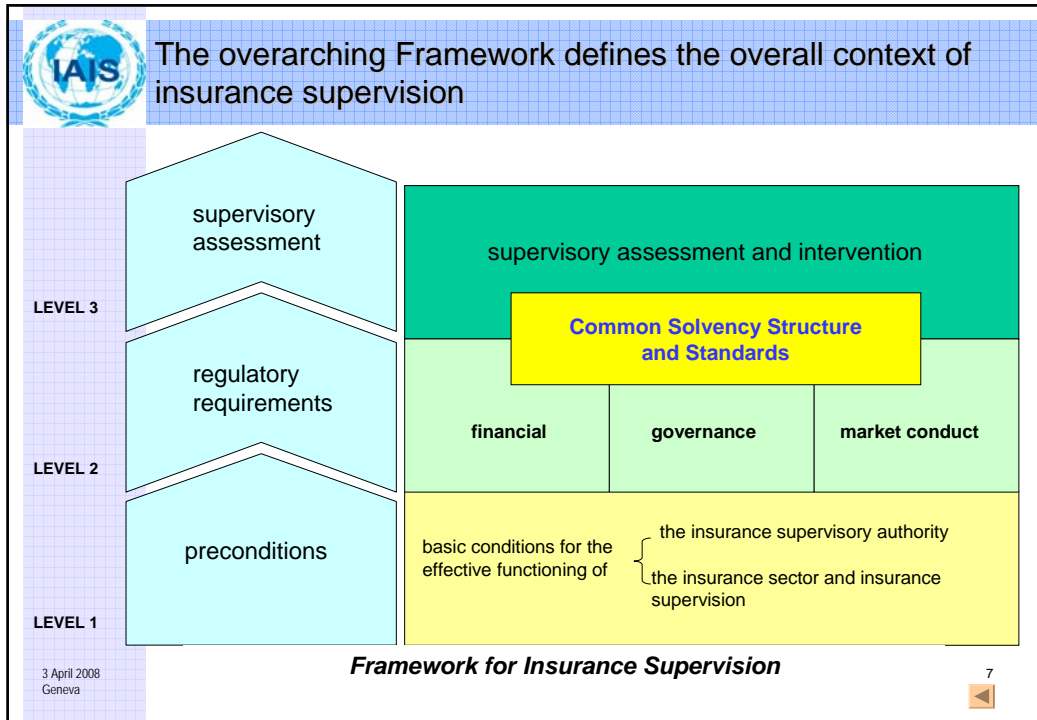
IAIS

The overarching Framework defines the overall context of insurance supervision

supervisory assessment

LEVEL 3

regulatory requirements

LEVEL 2

preconditions

LEVEL 1

supervisory assessment and intervention

Common Solvency Structure and Standards

| financial | governance | market conduct |
|---|---|---|

basic conditions for the effective functioning of

the insurance supervisory authority

the insurance sector and insurance supervision

3 April 2008
Geneva

Framework for Insurance Supervision

7